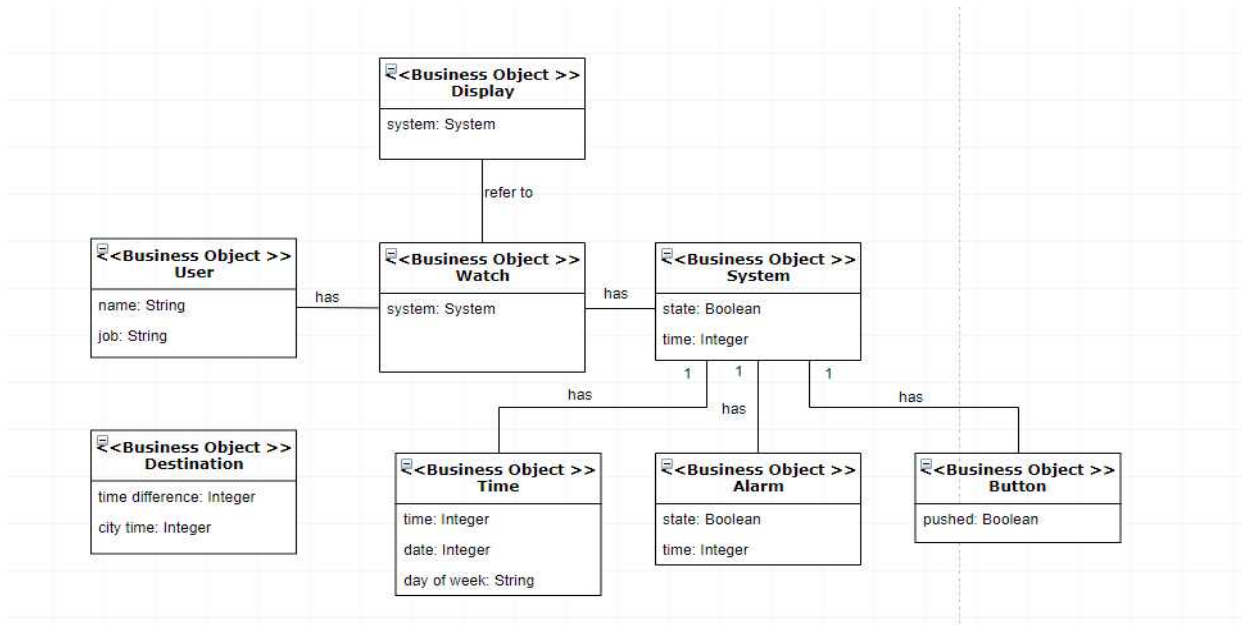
<Business Object >>
Display

system: System

refer to

<Business Object >>
User

name: String

job: String

has

<Business Object >>
Watch

system: System

has

<Business Object >>
System

state: Boolean

time: Integer

1

1

1

has

has

has

<Business Object >>
Destination

time difference: Integer

city time: Integer

<Business Object >>
Time

time: Integer

date: Integer

day of week: String

<Business Object >>
Alarm

state: Boolean

time: Integer

<Business Object >>
Button

pushed: Boolean